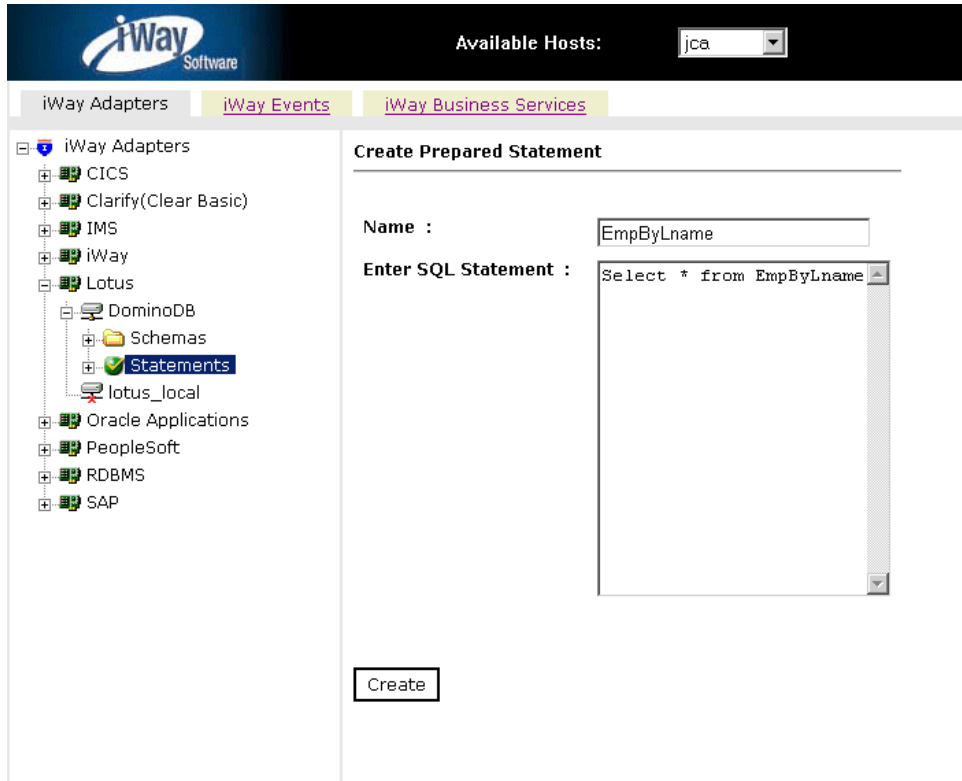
iWay Software

Available Hosts: jca

iWay Adapters iWay Events iWay Business Services

iWay Adapters
CICS
Clarify(Clear Basic)
IMS
iWay
Lotus
DominoDB
Schemas
Statements
lotus_local
Oracle Applications
PeopleSoft
RDBMS
SAP

Create Prepared Statement

Name : EmpByLname

Enter SQL Statement : Select * from EmpByLname

Create